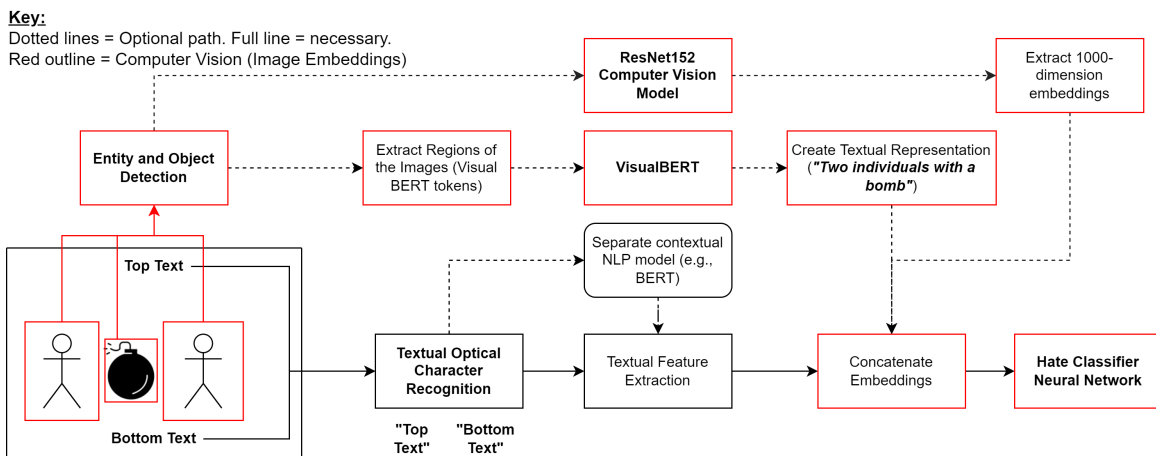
**Key:**
Dotted lines = Optional path. Full line = necessary.
Red outline = Computer Vision (Image Embeddings)

**ResNet152 Computer Vision Model**

Extract 1000-dimension embeddings

**Entity and Object Detection**

Extract Regions of the Images (Visual BERT tokens)

**VisualBERT**

Create Textual Representation (***"Two individuals with a bomb"***)

**Top Text**

Separate contextual NLP model (e.g., BERT)

**Textual Optical Character Recognition**

Textual Feature Extraction

Concatenate Embeddings

**Hate Classifier Neural Network**

**Bottom Text**

**"Top Text"** **"Bottom Text"**